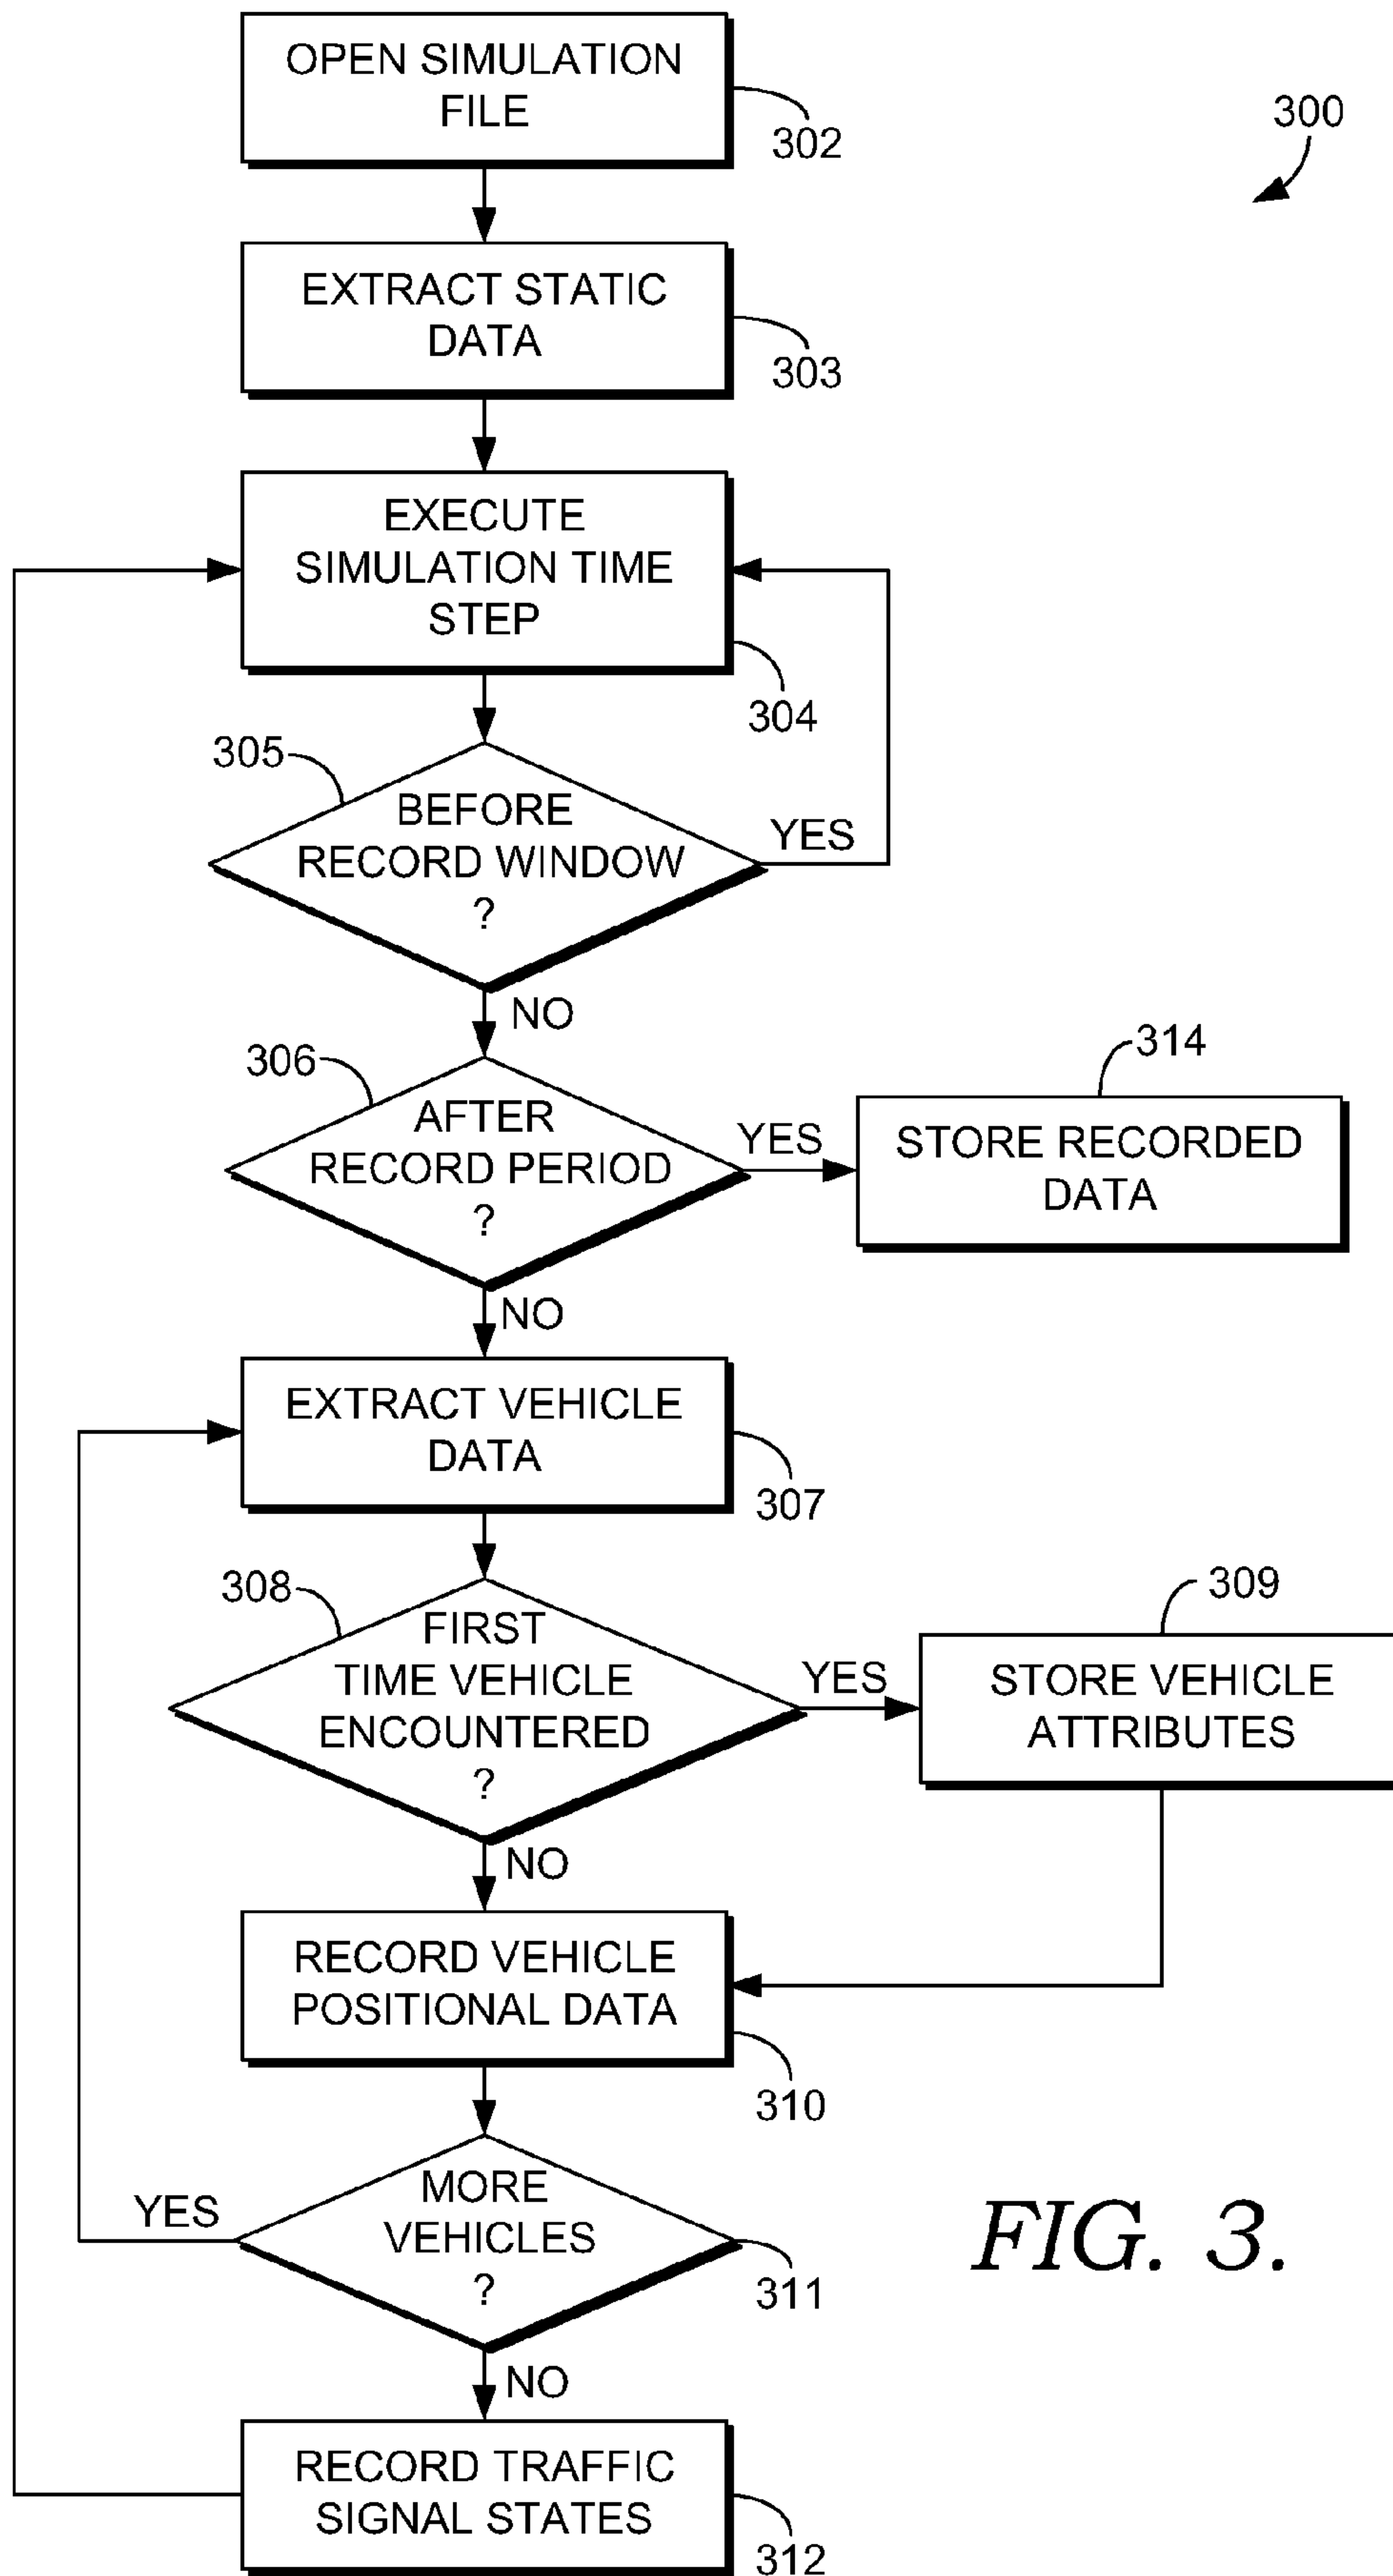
OPEN SIMULATION FILE

302

300

EXTRACT STATIC DATA

303

EXECUTE SIMULATION TIME STEP

304

305

BEFORE RECORD WINDOW ?

YES

NO

306

AFTER RECORD PERIOD ?

YES

314

STORE RECORDED DATA

NO

EXTRACT VEHICLE DATA

307

308

FIRST TIME VEHICLE ENCOUNTERED ?

YES

309

STORE VEHICLE ATTRIBUTES

NO

RECORD VEHICLE POSITIONAL DATA

310

YES

MORE VEHICLES ?

311

FIG. 3.

NO

RECORD TRAFFIC SIGNAL STATES

312